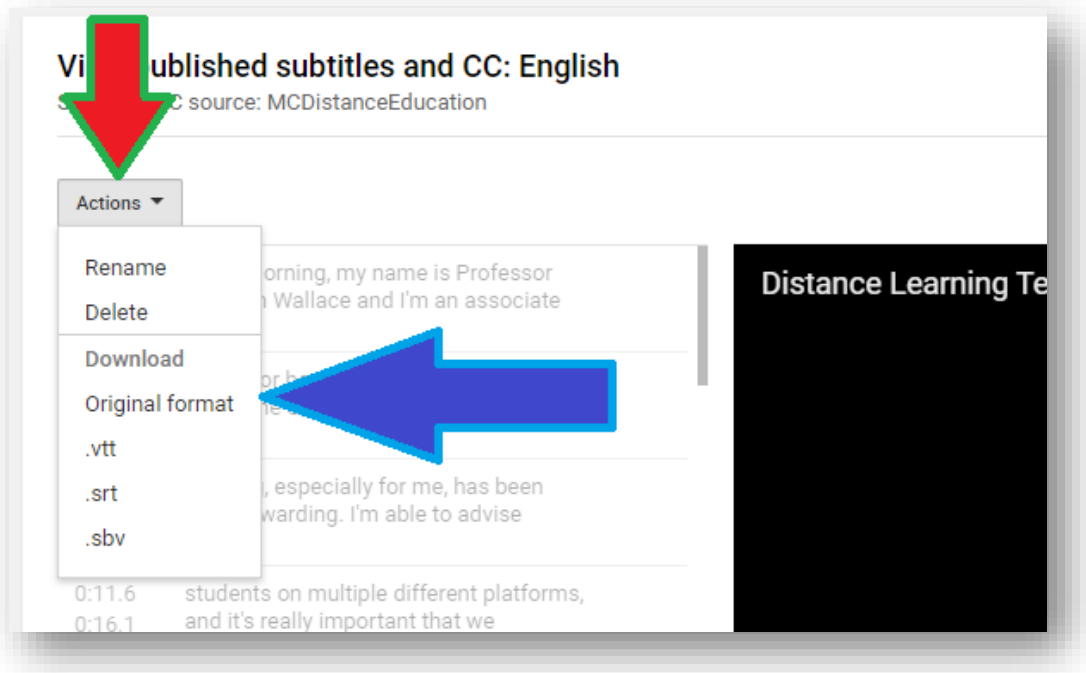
Vi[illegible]ublished subtitles and CC: English
S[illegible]C source: MCDistanceEducation

Actions

Rename
Delete
Download
Original format
.vtt
.srt
.sbv

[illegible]orning, my name is Professor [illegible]n Wallace and I'm an associate

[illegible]or b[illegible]

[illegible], especially for me, has been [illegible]warding. I'm able to advise

0:11.6
0:16.1
students on multiple different platforms, and it's really important that we

Distance Learning Te